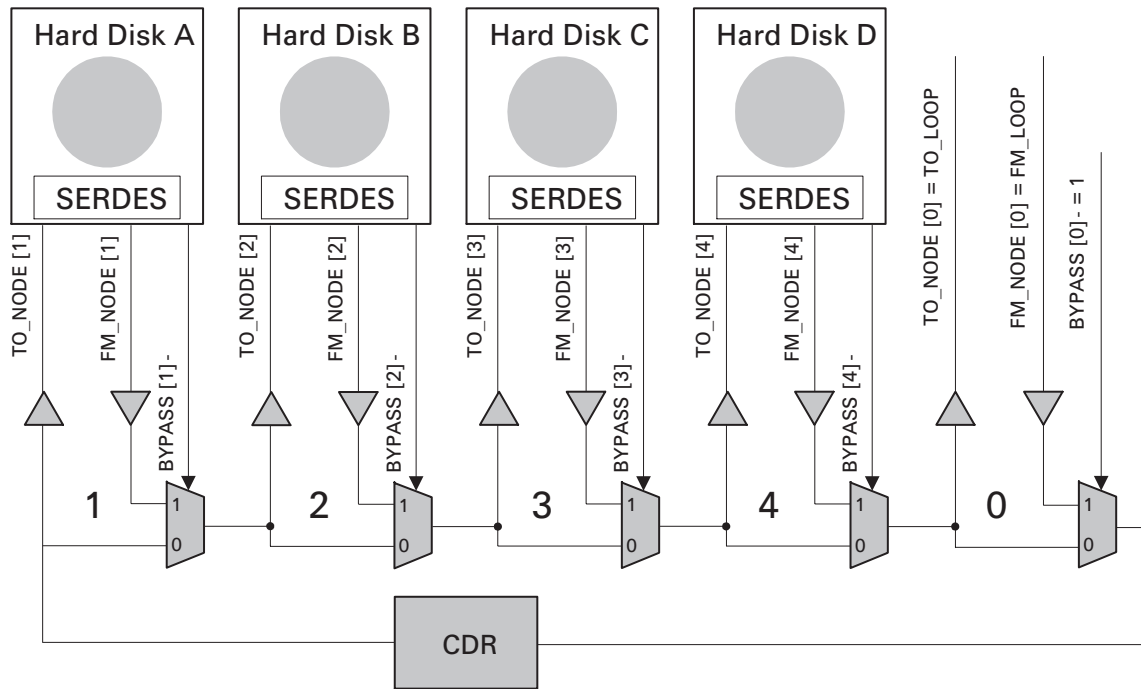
Hard Disk A

SERDES

Hard Disk B

SERDES

Hard Disk C

SERDES

Hard Disk D

SERDES

TO_NODE [1]
FM_NODE [1]
BYPASS [1]-

TO_NODE [2]
FM_NODE [2]
BYPASS [2]-

TO_NODE [3]
FM_NODE [3]
BYPASS [3]-

TO_NODE [4]
FM_NODE [4]
BYPASS [4]-

TO_NODE [0] = TO_LOOP
FM_NODE [0] = FM_LOOP
BYPASS [0]- = 1

1
1
0

2
1
0

3
1
0

4
1
0

0
1
0

CDR